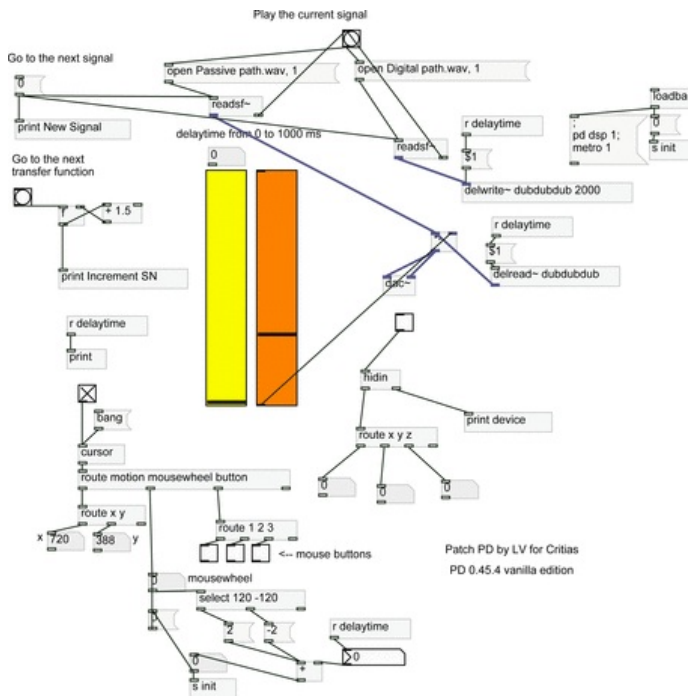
Play the current signal

Go to the next signal

0

open Passive path.wav, 1

open Digital path.wav, 1

loadbang

readsf~

print New Signal

r delaytime

delaytime from 0 to 1000 ms

readsf~

; pd dsp 1; metro 1

0

s init

$1

0

Go to the next transfer function

delwrite~ dubdubdub 2000

f

+ 1.5

r delaytime

$1

delread~ dubdubdub

print Increment SN

dac~

r delaytime

print

hidin

print device

bang

route x y z

cursor

0

0

0

route motion mousewheel button

route x y

x 720

388 y

route 1 2 3

<-- mouse buttons

Patch PD by LV for Critias

PD 0.45.4 vanilla edition

0

mousewheel

select 120 -120

2

-2

r delaytime

0

+

0

s init